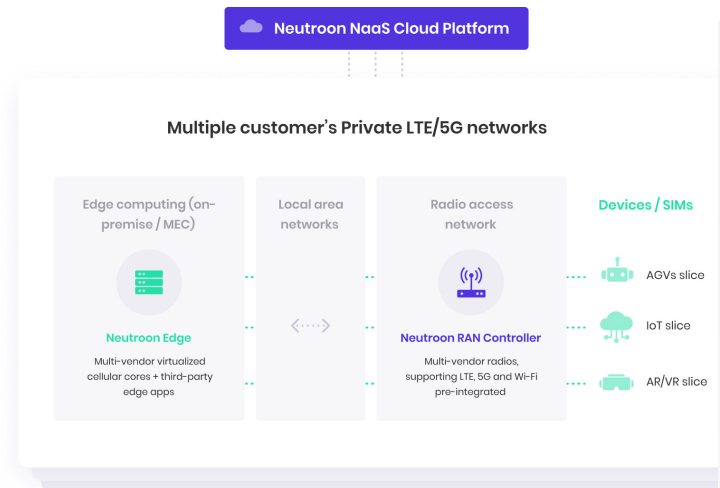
Neutroon NaaS Cloud Platform

Multiple customer's Private LTE/5G networks

Edge computing (on-premise / MEC)

Neutroon Edge

Multi-vendor virtualized cellular cores + third-party edge apps

Local area networks

Radio access network

Neutroon RAN Controller

Multi-vendor radios, supporting LTE, 5G and Wi-Fi pre-integrated

Devices / SIMs

AGVs slice

IoT slice

AR/VR slice